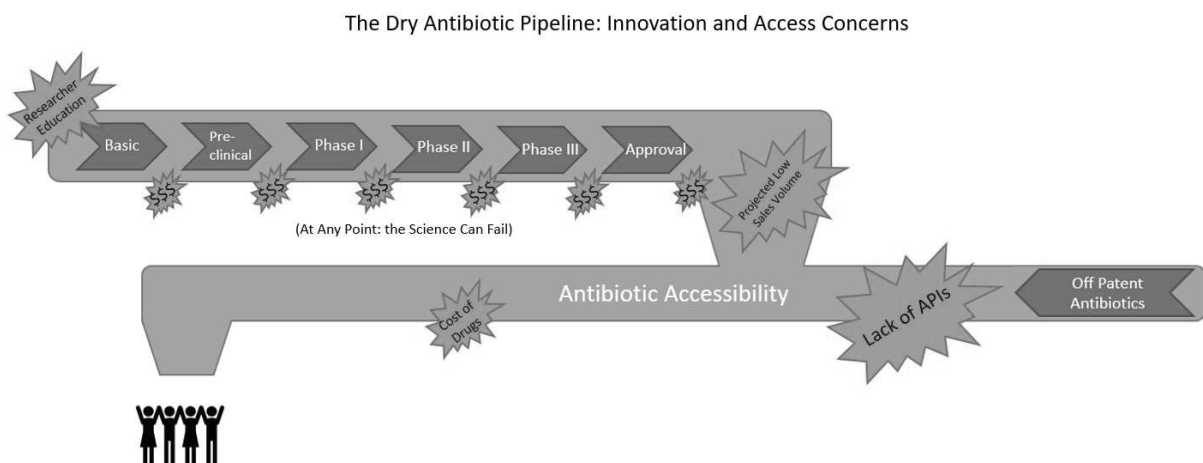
The Dry Antibiotic Pipeline: Innovation and Access Concerns

Researcher Education

Basic

Pre-clinical

Phase I

Phase II

Phase III

Approval

$$$

$$$

$$$

$$$

$$$

$$$

Projected Low Sales Volume

(At Any Point: the Science Can Fail)

Antibiotic Accessibility

Cost of Drugs

Lack of APIs

Off Patent Antibiotics